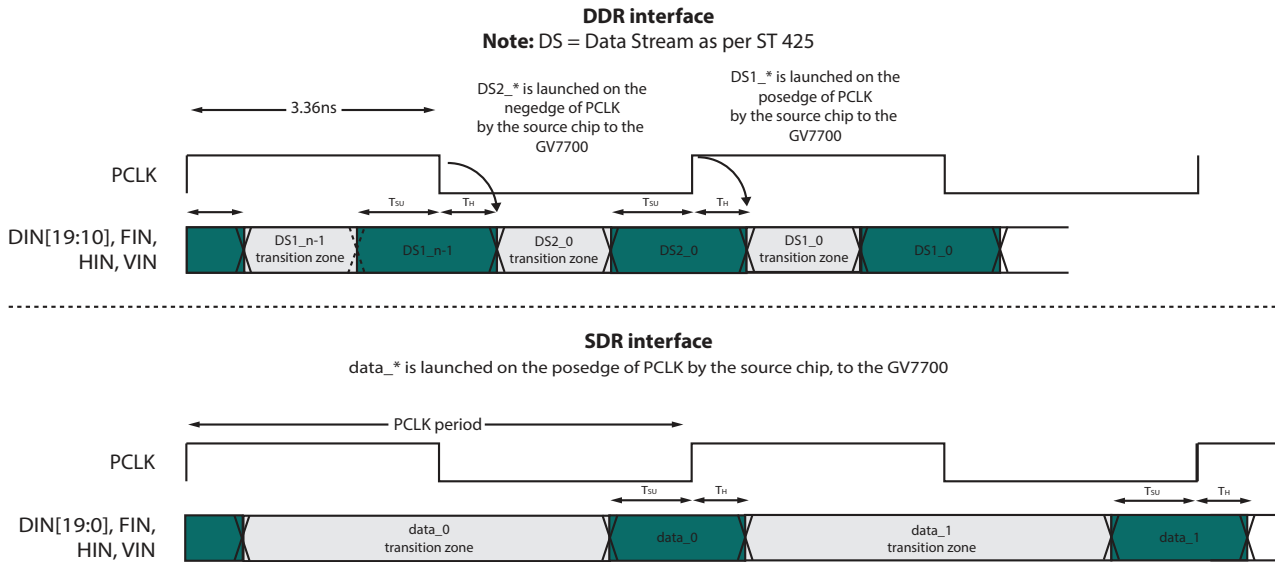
DDR interface

**Note:** DS = Data Stream as per ST 425

3.36ns

DS2_* is launched on the negedge of PCLK by the source chip to the GV7700

DS1_* is launched on the posedge of PCLK by the source chip to the GV7700

PCLK

$T_{SU}$ $T_H$ $T_{SU}$ $T_H$

DIN[19:10], FIN, HIN, VIN

DS1_n-1 transition zone

DS1_n-1

DS2_0 transition zone

DS2_0

DS1_0 transition zone

DS1_0

SDR interface

data_* is launched on the posedge of PCLK by the source chip, to the GV7700

PCLK period

PCLK

$T_{SU}$ $T_H$ $T_{SU}$ $T_H$

DIN[19:0], FIN, HIN, VIN

data_0 transition zone

data_0

data_1 transition zone

data_1